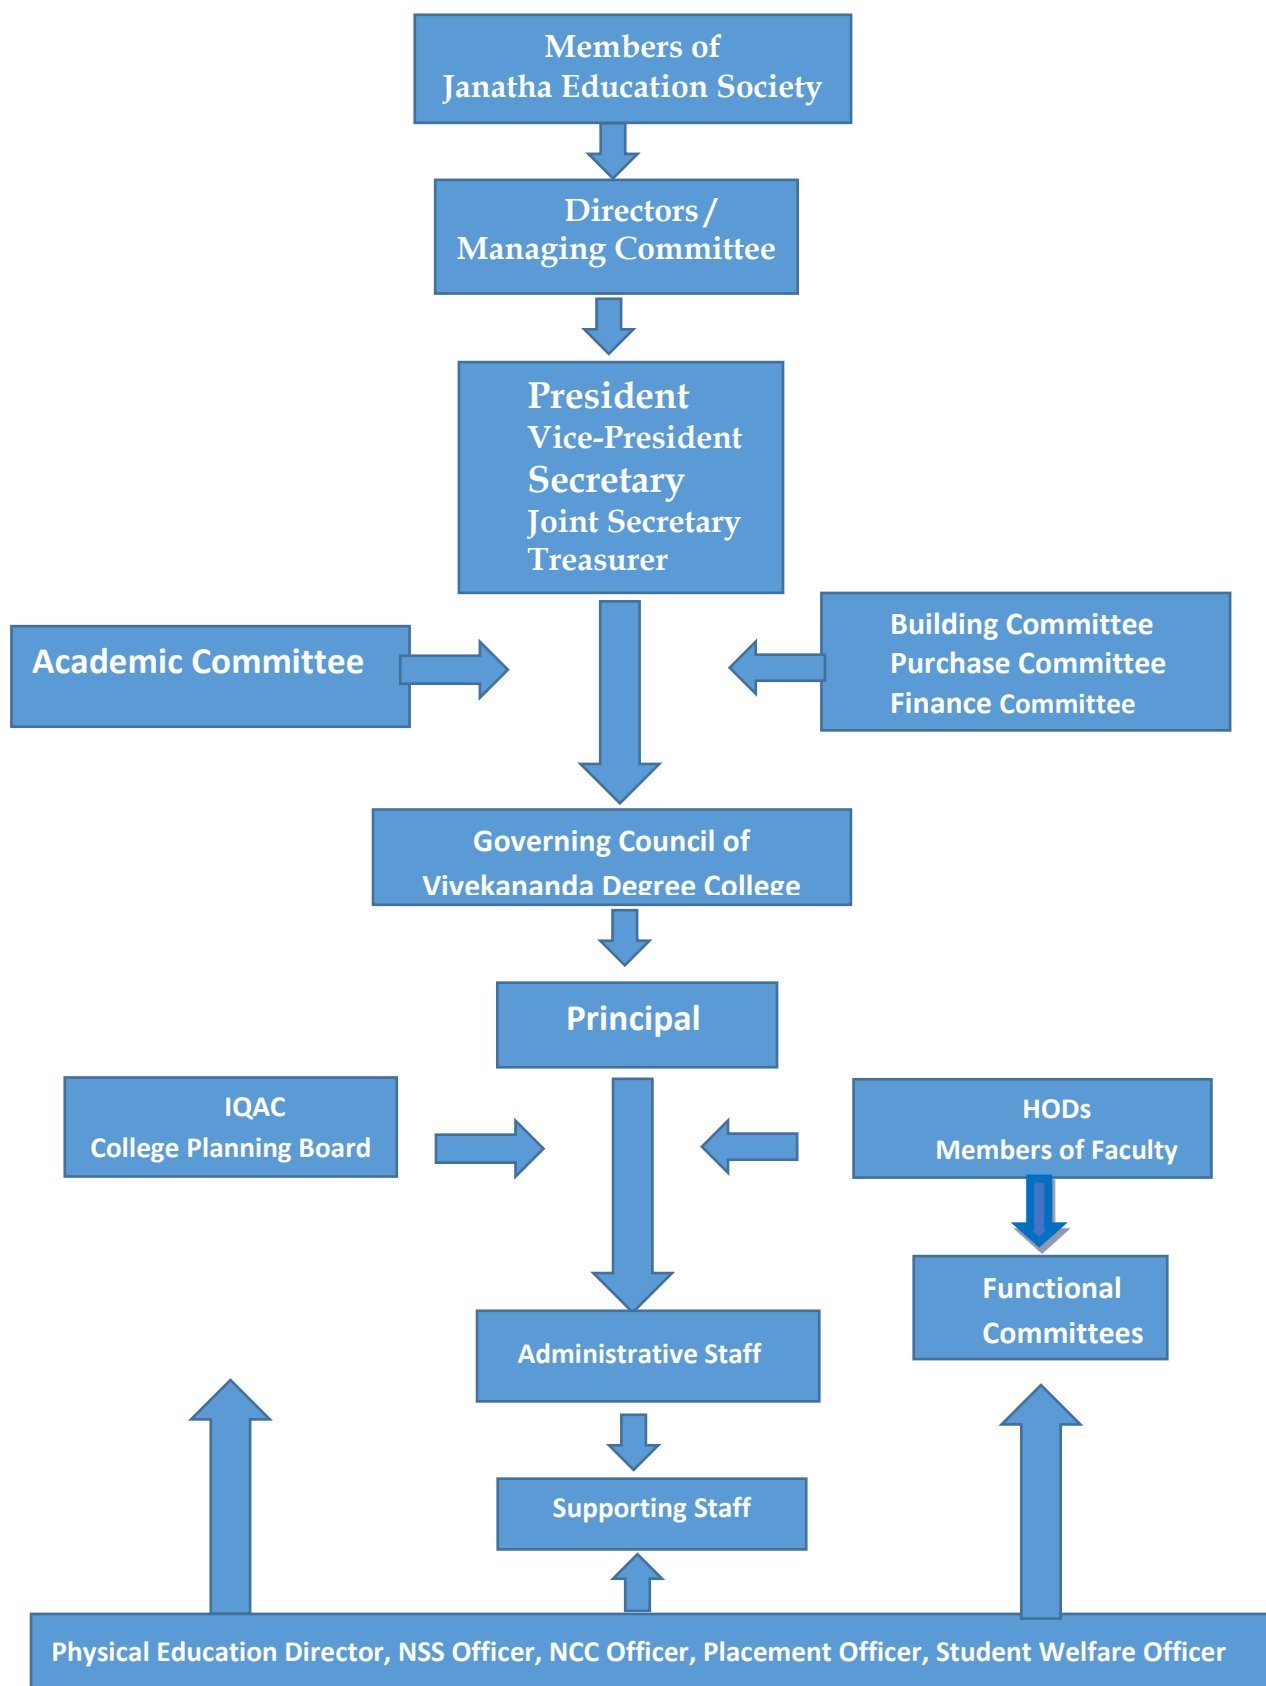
Members of
Janatha Education Society

Directors /
Managing Committee

President
Vice-President
Secretary
Joint Secretary
Treasurer

Academic Committee

Building Committee
Purchase Committee
Finance Committee

Governing Council of
Vivekananda Degree College

Principal

IQAC
College Planning Board

HODs
Members of Faculty

Functional
Committees

Administrative Staff

Supporting Staff

Physical Education Director, NSS Officer, NCC Officer, Placement Officer, Student Welfare Officer